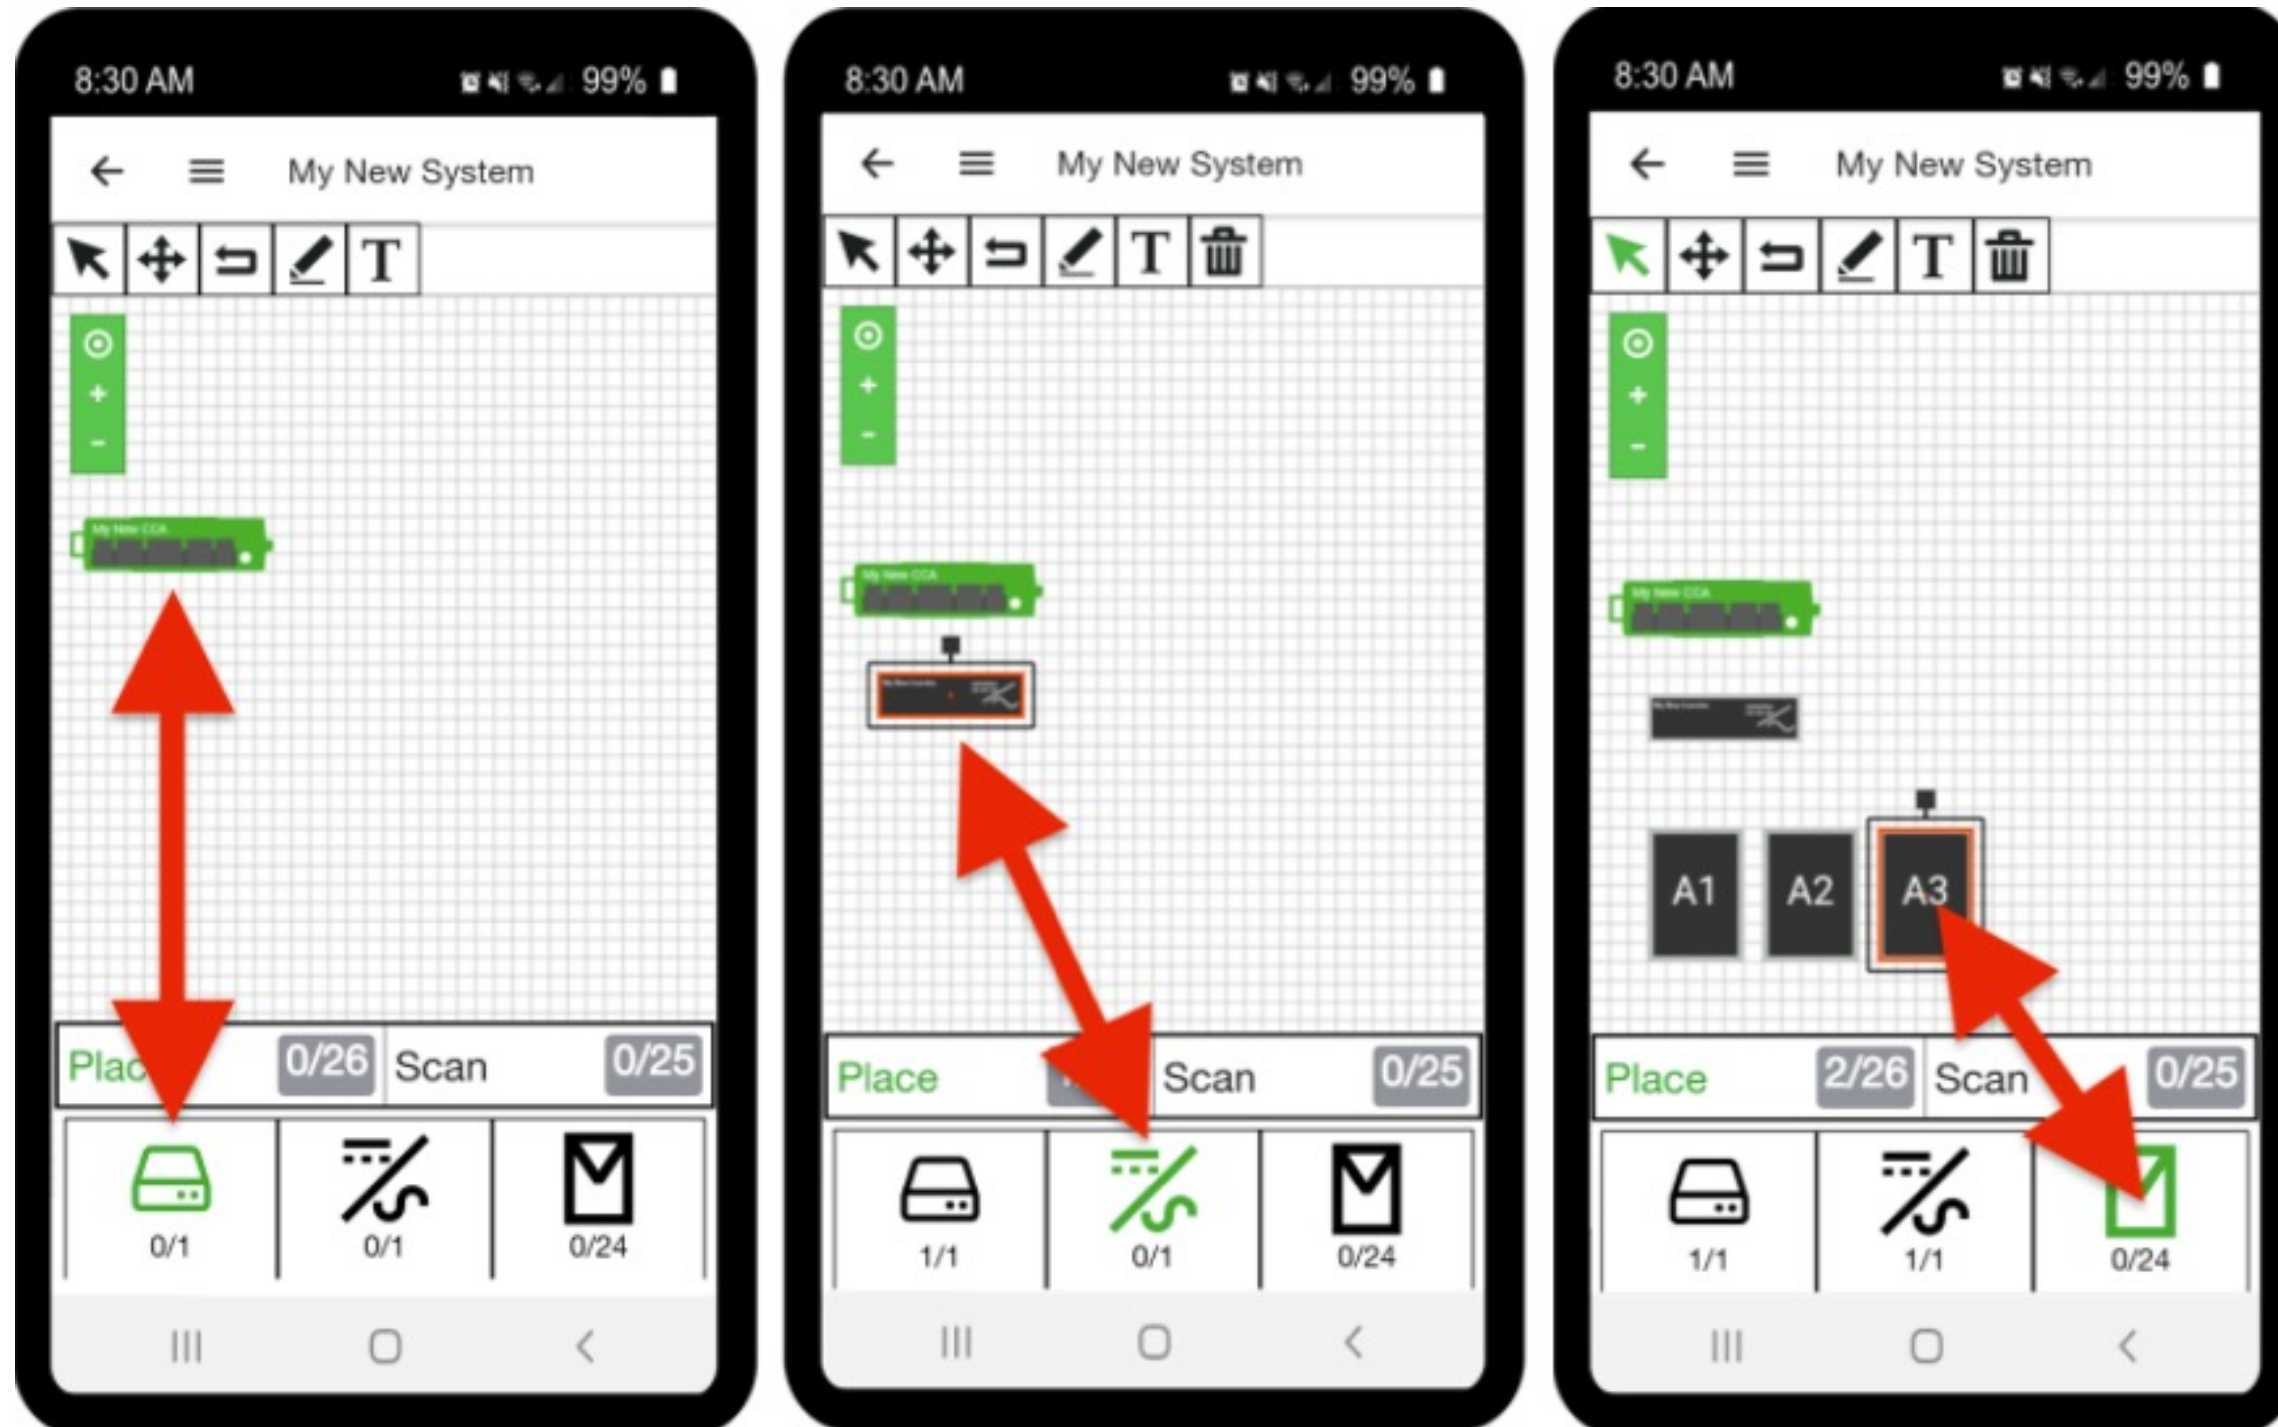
8:30 AM 99%

My New System

T

My New CCA

Plac 0/26 Scan 0/25

0/1 0/1 0/24

8:30 AM 99%

My New System

T

My New CCA

Place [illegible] Scan 0/25

1/1 0/1 0/24

8:30 AM 99%

My New System

T

My New CCA

A1 A2 A3

Place 2/26 Scan 0/25

1/1 1/1 0/24